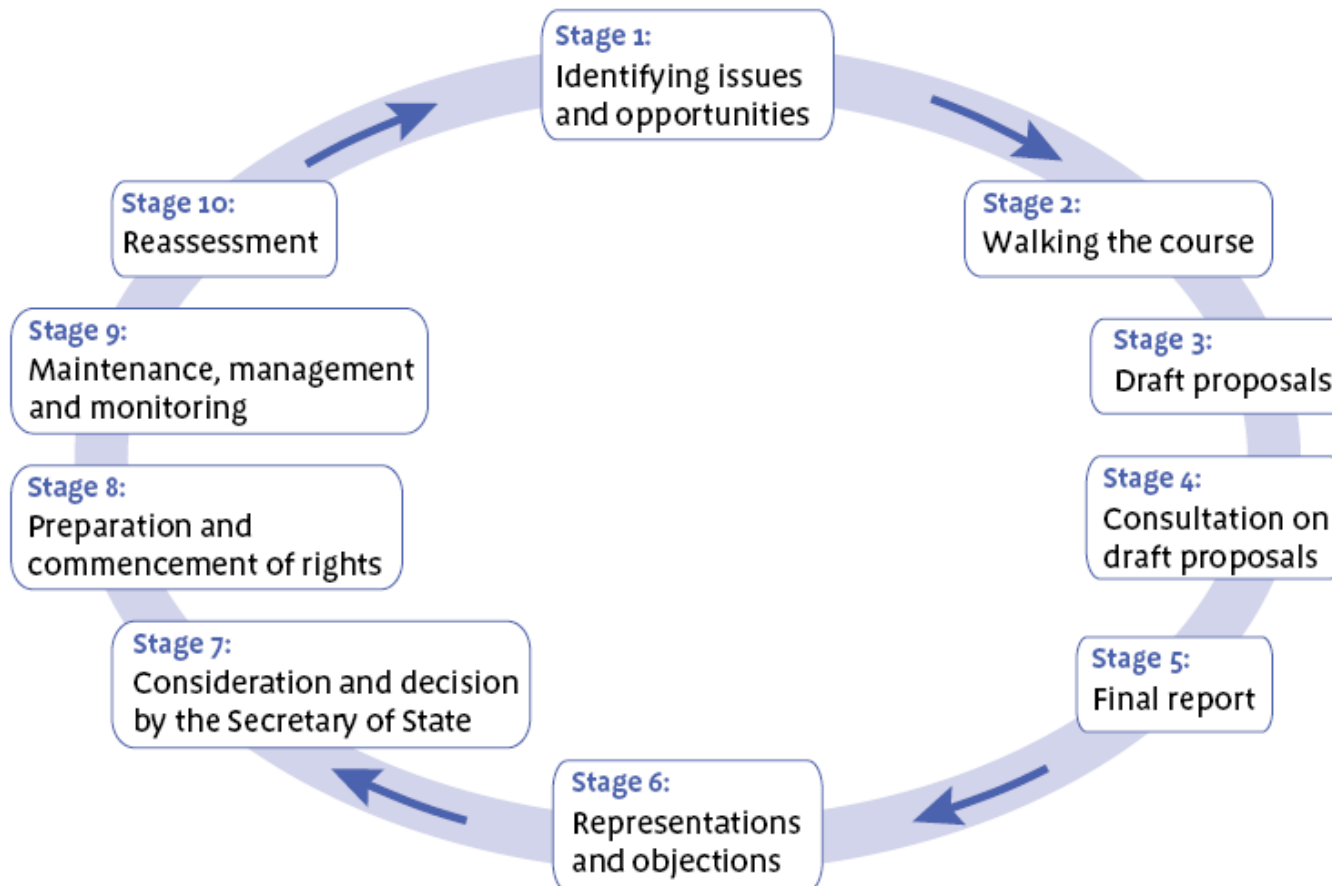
Stage 1:
Identifying issues and opportunities

Stage 2:
Walking the course

Stage 3:
Draft proposals

Stage 4:
Consultation on draft proposals

Stage 5:
Final report

Stage 6:
Representations and objections

Stage 7:
Consideration and decision by the Secretary of State

Stage 8:
Preparation and commencement of rights

Stage 9:
Maintenance, management and monitoring

Stage 10:
Reassessment